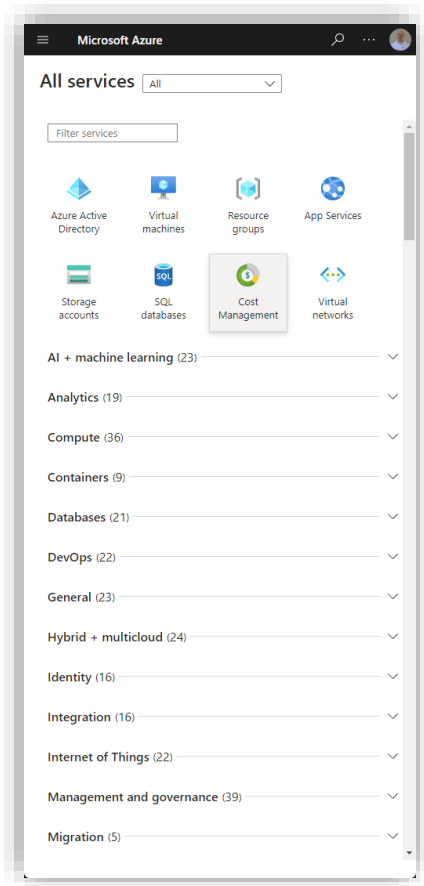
Microsoft Azure

All services All

Filter services

Azure Active Directory

Virtual machines

Resource groups

App Services

Storage accounts

SQL databases

Cost Management

Virtual networks

AI + machine learning (23)

Analytics (19)

Compute (36)

Containers (9)

Databases (21)

DevOps (22)

General (23)

Hybrid + multicloud (24)

Identity (16)

Integration (16)

Internet of Things (22)

Management and governance (39)

Migration (5)